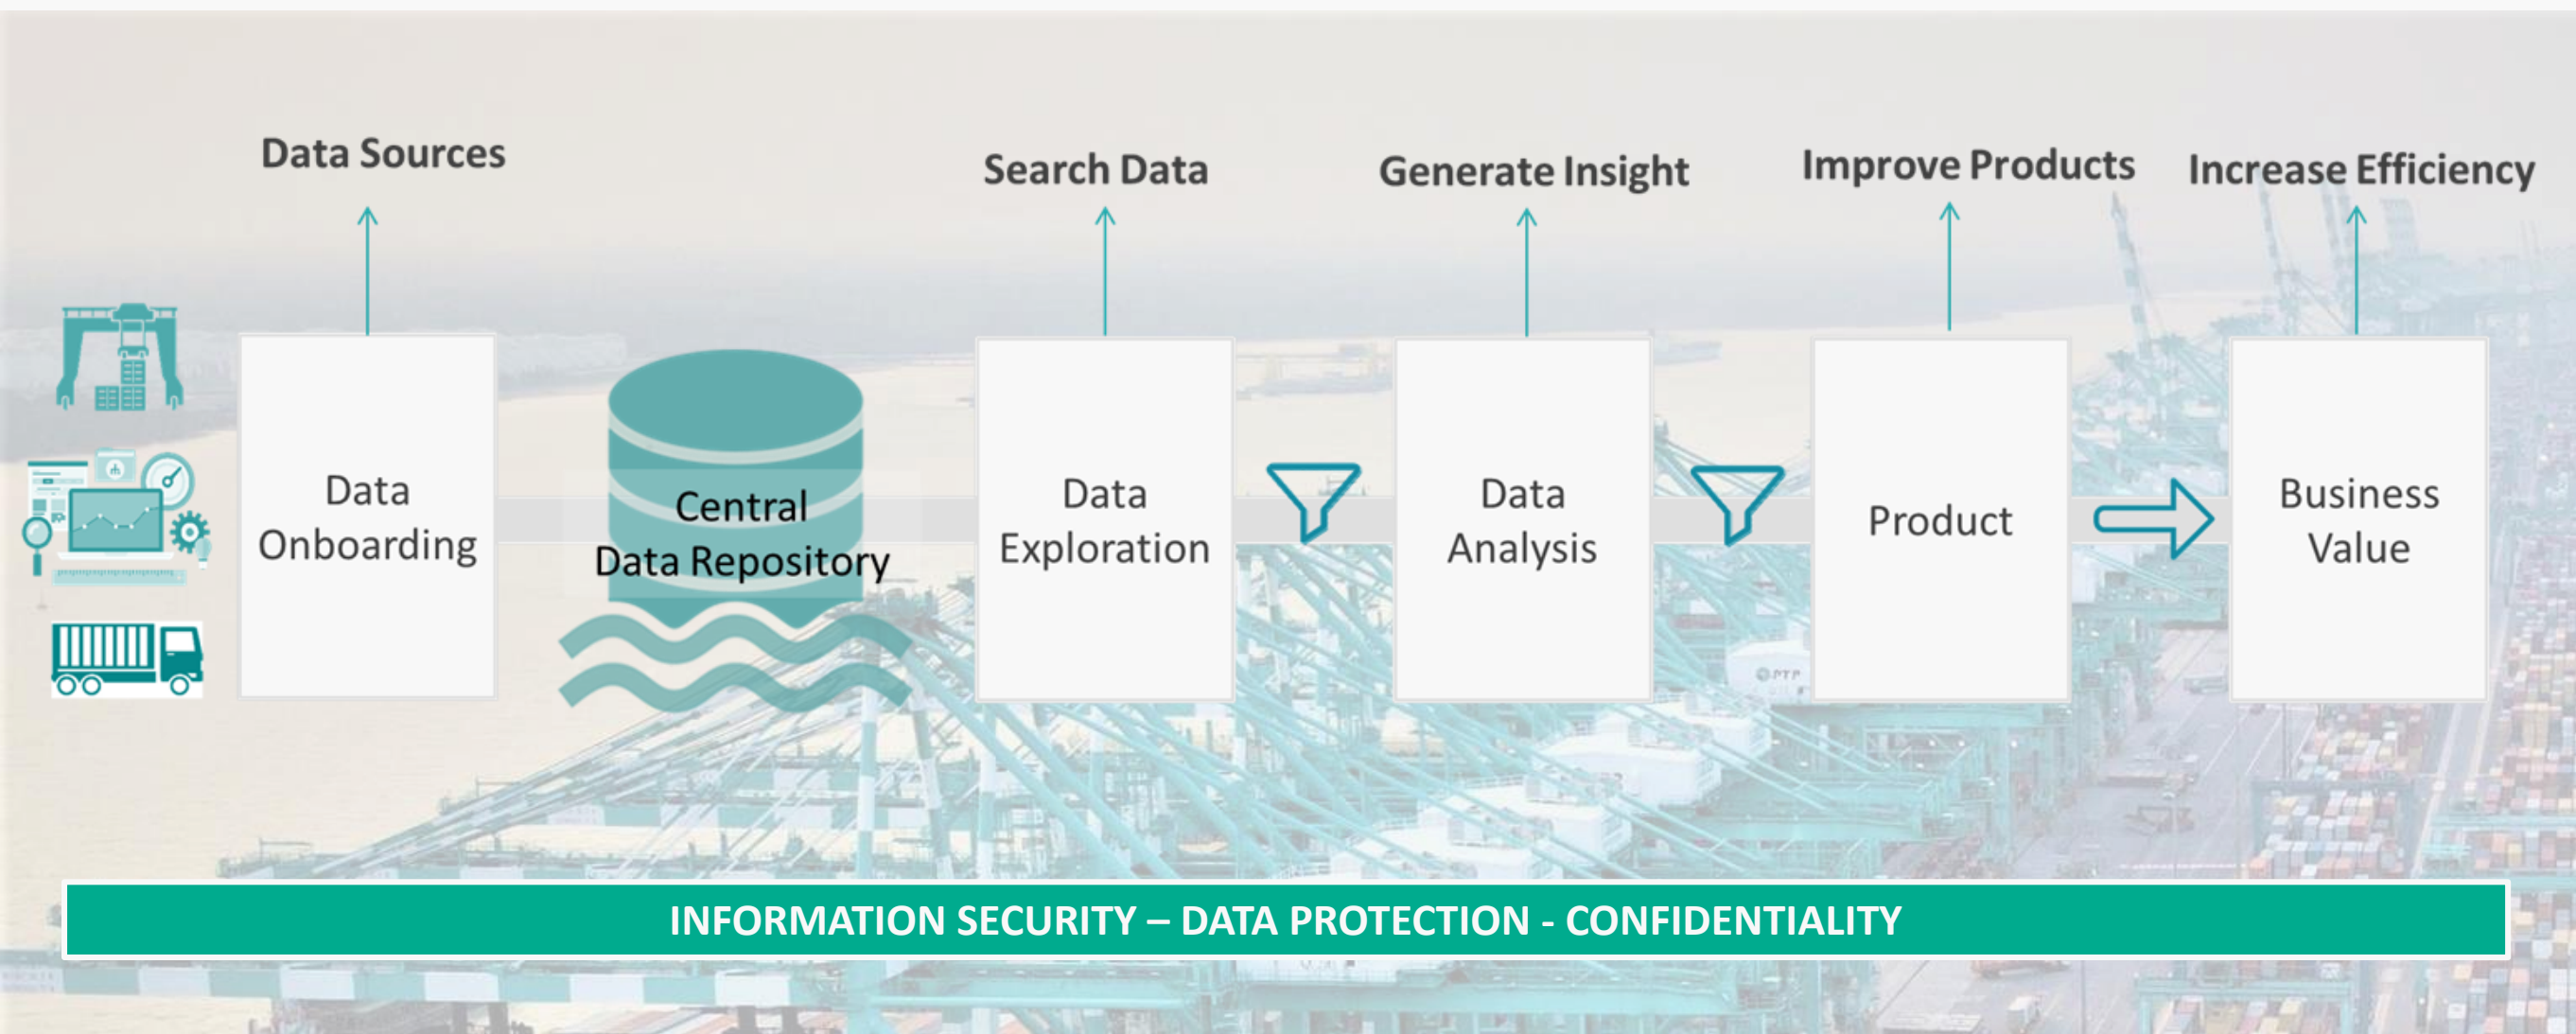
Data Sources

Search Data

Generate Insight

Improve Products

Increase Efficiency

Data Onboarding

Central Data Repository

Data Exploration

Data Analysis

Product

Business Value

PTP

INFORMATION SECURITY – DATA PROTECTION - CONFIDENTIALITY